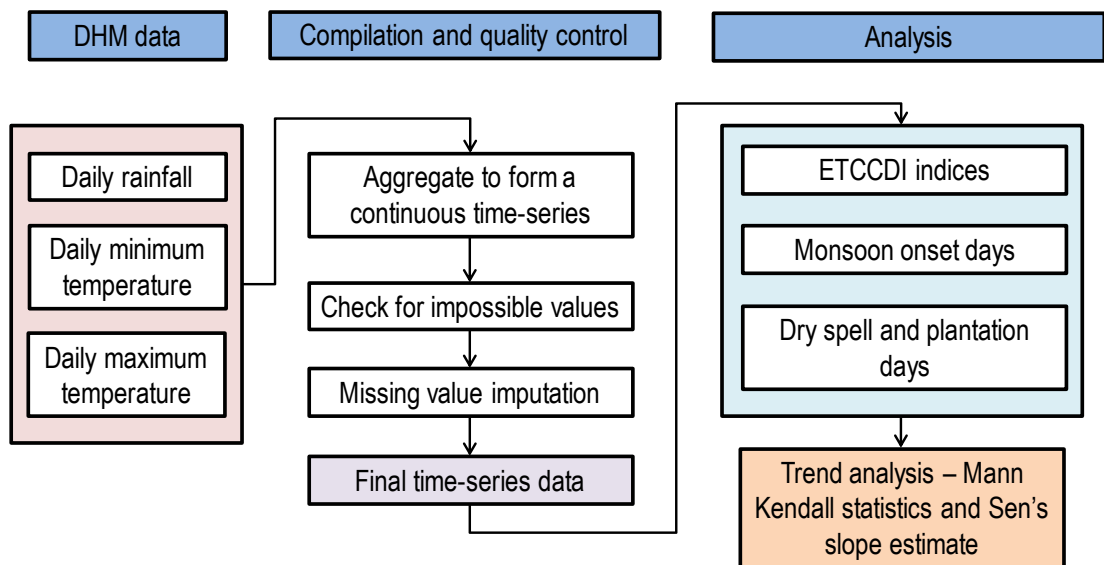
DHM data

Daily rainfall

Daily minimum temperature

Daily maximum temperature

Compilation and quality control

Aggregate to form a continuous time-series

Check for impossible values

Missing value imputation

Final time-series data

Analysis

ETCCDI indices

Monsoon onset days

Dry spell and plantation days

Trend analysis – Mann Kendall statistics and Sen's slope estimate